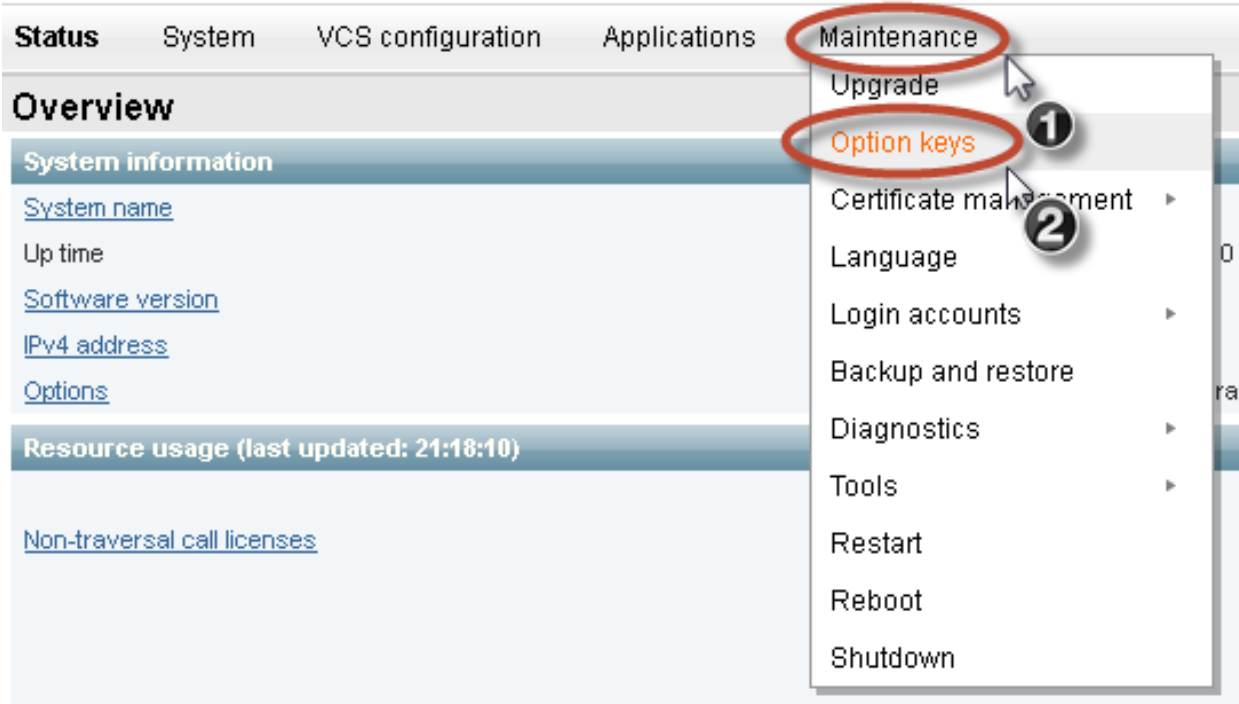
Status System VCS configuration Applications Maintenance

Overview

System information

System name

Up time

Software version

IPv4 address

Options

Resource usage (last updated: 21:18:10)

Non-traversal call licenses

Upgrade

Option keys

1

Certificate ma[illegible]ement

2

Language

Login accounts

Backup and restore

Diagnostics

Tools

Restart

Reboot

Shutdown

0

ra